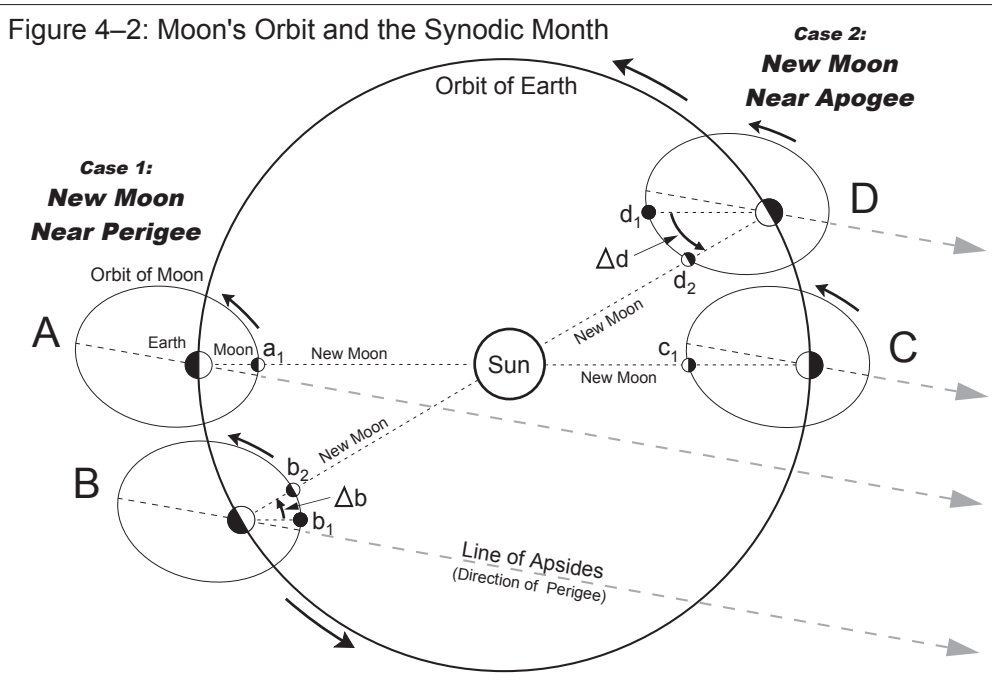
Figure 4–2: Moon's Orbit and the Synodic Month

Case 2:
New Moon
Near Apogee

Orbit of Earth

Case 1:
New Moon
Near Perigee

Orbit of Moon

$d_1$

D

$\Delta d$

$d_2$

A

Earth

Moon

$a_1$

New Moon

Sun

New Moon

$c_1$

New Moon

C

New Moon

B

$b_2$

$\Delta b$

$b_1$

New Moon

Line of Apsides
(Direction of Perigee)